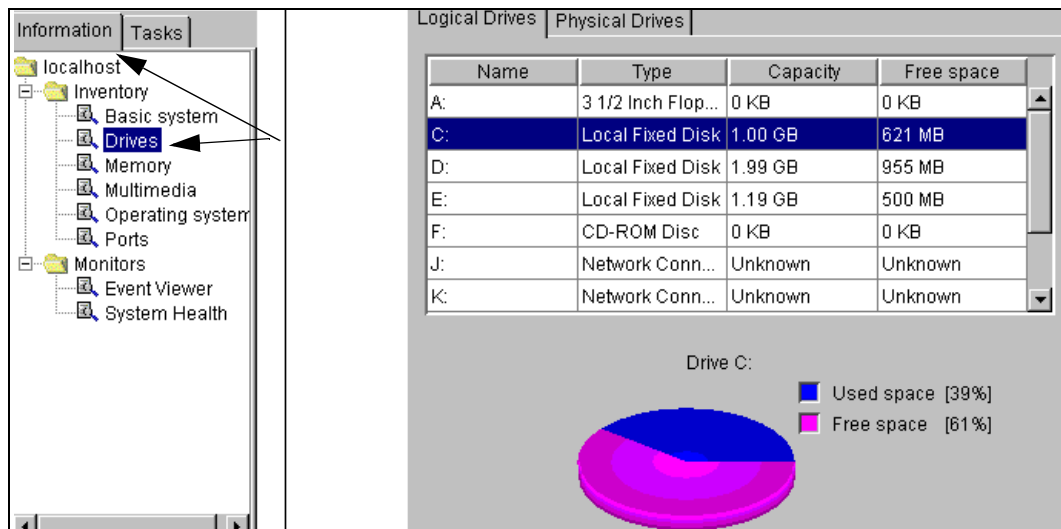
Information | Tasks

localhost
Inventory
Basic system
Drives
Memory
Multimedia
Operating system
Ports
Monitors
Event Viewer
System Health

Logical Drives | Physical Drives

| Name | Type | Capacity | Free space |
|---|---|---|---|
| A: | 3 1/2 Inch Flop... | 0 KB | 0 KB |
| C: | Local Fixed Disk | 1.00 GB | 621 MB |
| D: | Local Fixed Disk | 1.99 GB | 955 MB |
| E: | Local Fixed Disk | 1.19 GB | 500 MB |
| F: | CD-ROM Disc | 0 KB | 0 KB |
| J: | Network Conn... | Unknown | Unknown |
| K: | Network Conn... | Unknown | Unknown |

Drive C:
Used space [39%]
Free space [61%]